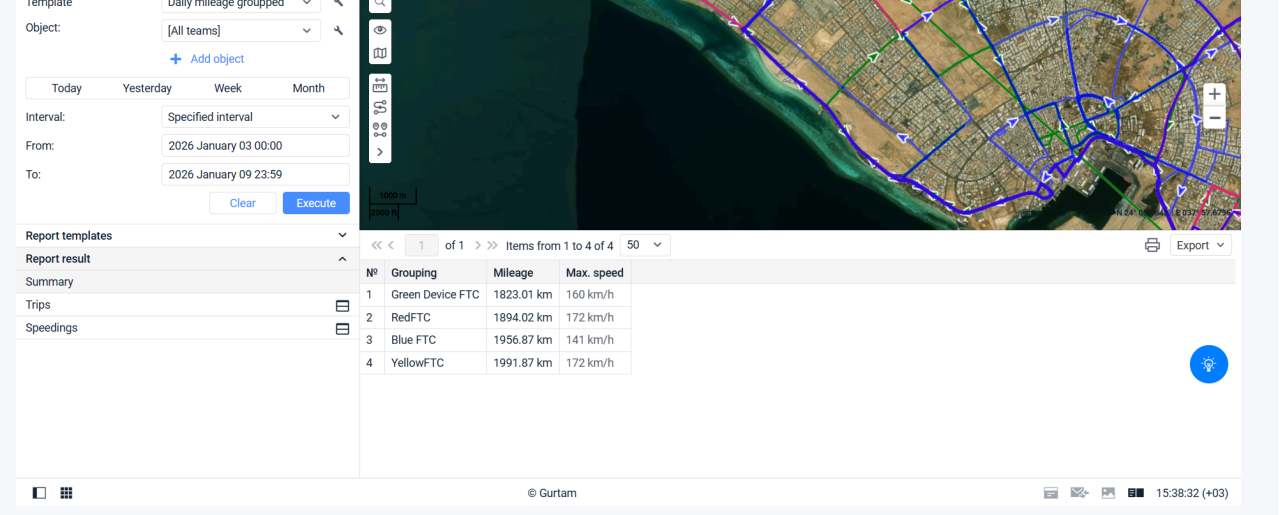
Template: Daily mileage groupped
Object: [All teams]
Add object
Today Yesterday Week Month
Interval: Specified interval
From: 2026 January 03 00:00
To: 2026 January 09 23:59
Clear Execute
Report templates
Report result
Summary
Trips
Speedings

1000 m
2000 ft

1 of 1 Items from 1 to 4 of 4 50
Export

| № | Grouping | Mileage | Max. speed |
|---|---|---|---|
| 1 | Green Device FTC | 1823.01 km | 160 km/h |
| 2 | RedFTC | 1894.02 km | 172 km/h |
| 3 | Blue FTC | 1956.87 km | 141 km/h |
| 4 | YellowFTC | 1991.87 km | 172 km/h |

© Gurtam
15:38:32 (+03)